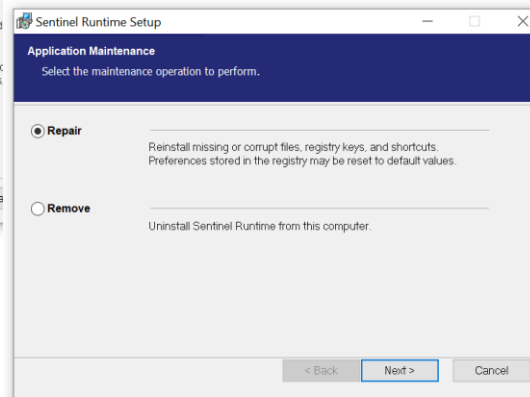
Sentinel Runtime Setup

Application Maintenance
Select the maintenance operation to perform.

Repair
Reinstall missing or corrupt files, registry keys, and shortcuts. Preferences stored in the registry may be reset to default values.

Remove
Uninstall Sentinel Runtime from this computer.

< Back
Next >
Cancel